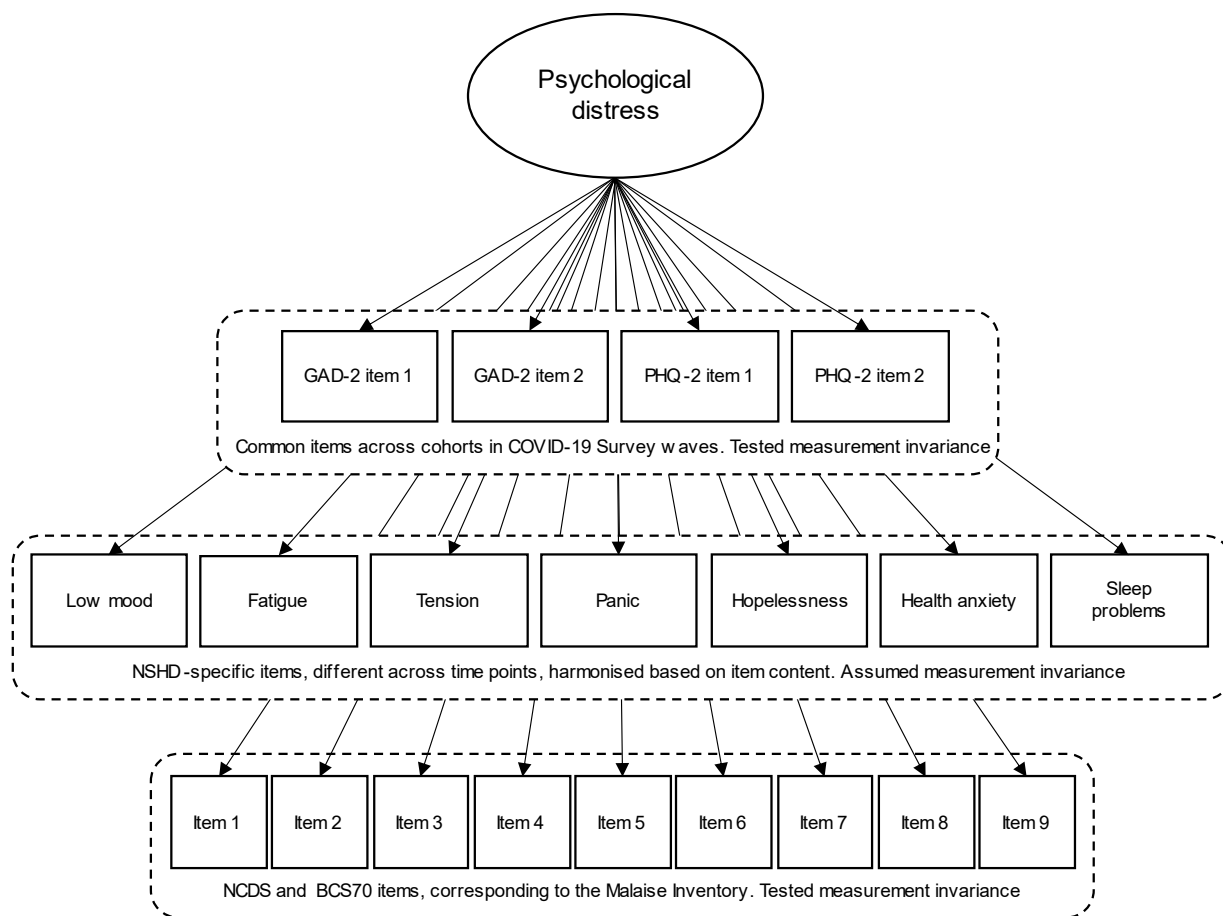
Psychological distress

GAD-2 item 1

GAD-2 item 2

PHQ-2 item 1

PHQ-2 item 2

Common items across cohorts in COVID-19 Survey w aves. Tested measurement invariance

Low mood

Fatigue

Tension

Panic

Hopelessness

Health anxiety

Sleep problems

NSHD-specific items, different across time points, harmonised based on item content. Assumed measurement invariance

Item 1

Item 2

Item 3

Item 4

Item 5

Item 6

Item 7

Item 8

Item 9

NCDS and BCS70 items, corresponding to the Malaise Inventory. Tested measurement invariance